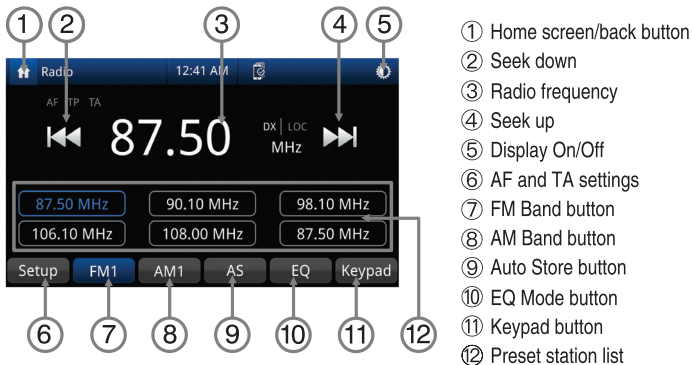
1 2 3 4 5

Radio 12:41 AM

AF TP TA

87.50

DX | LOC
MHz

| 87.50 MHz | 90.10 MHz | 98.10 MHz |
|---|---|---|
| 106.10 MHz | 108.00 MHz | 87.50 MHz |

Setup FM1 AM1 AS EQ Keypad

6 7 8 9 10 11 12

① Home screen/back button
② Seek down
③ Radio frequency
④ Seek up
⑤ Display On/Off
⑥ AF and TA settings
⑦ FM Band button
⑧ AM Band button
⑨ Auto Store button
⑩ EQ Mode button
⑪ Keypad button
⑫ Preset station list